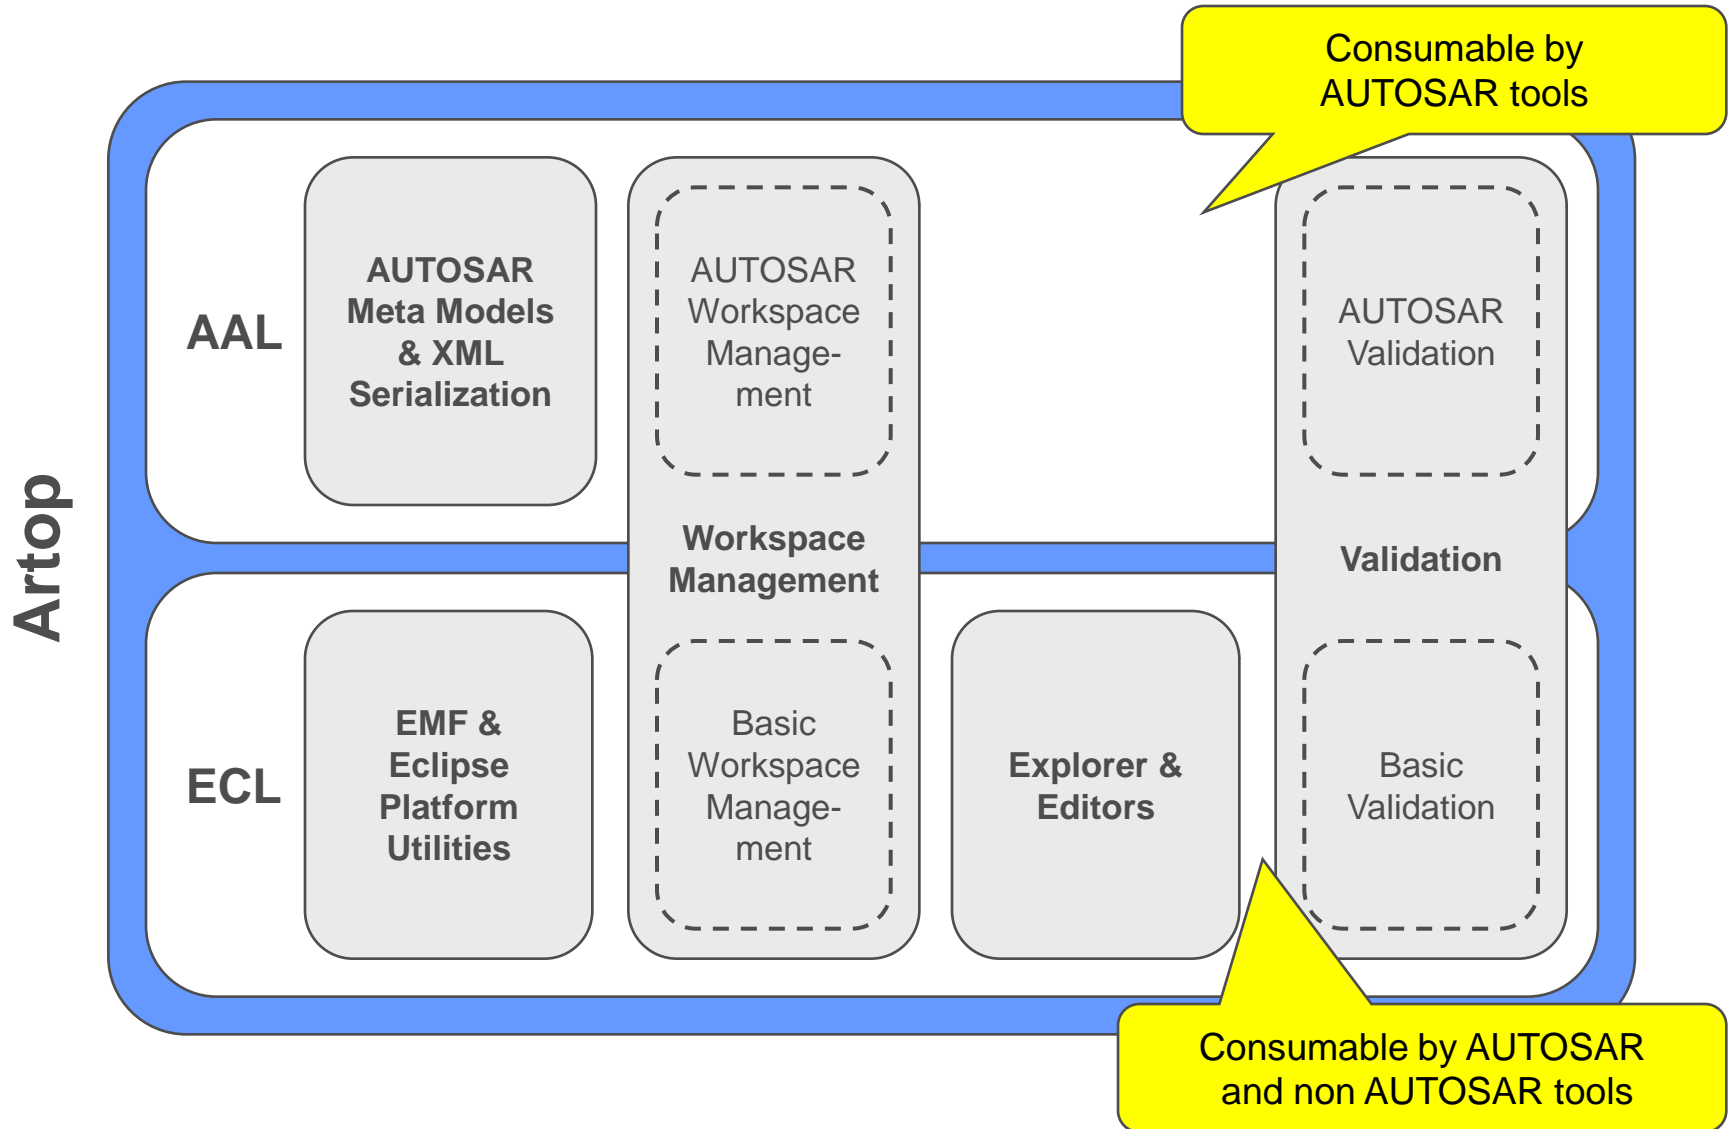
Consumable by AUTOSAR tools

Artop

AAL

AUTOSAR Meta Models & XML Serialization

AUTOSAR Workspace Management

AUTOSAR Validation

Workspace Management

Validation

ECL

EMF & Eclipse Platform Utilities

Basic Workspace Management

Explorer & Editors

Basic Validation

Consumable by AUTOSAR and non AUTOSAR tools